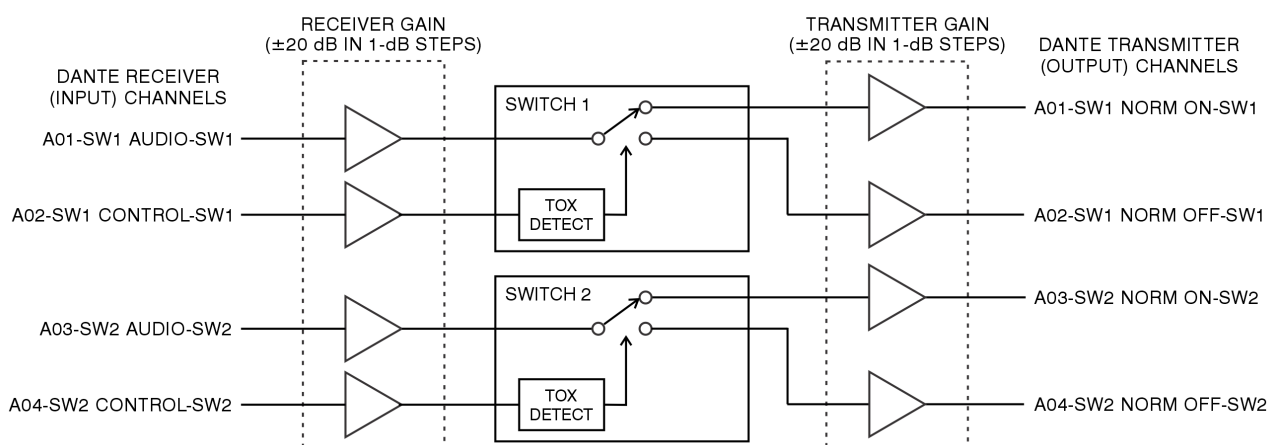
RECEIVER GAIN
(±20 dB IN 1-dB STEPS)

TRANSMITTER GAIN
(±20 dB IN 1-dB STEPS)

DANTE RECEIVER
(INPUT) CHANNELS

DANTE TRANSMITTER
(OUTPUT) CHANNELS

SWITCH 1

A01-SW1 AUDIO-SW1

A02-SW1 CONTROL-SW1

TOX
DETECT

A01-SW1 NORM ON-SW1

A02-SW1 NORM OFF-SW1

SWITCH 2

A03-SW2 AUDIO-SW2

A04-SW2 CONTROL-SW2

TOX
DETECT

A03-SW2 NORM ON-SW2

A04-SW2 NORM OFF-SW2